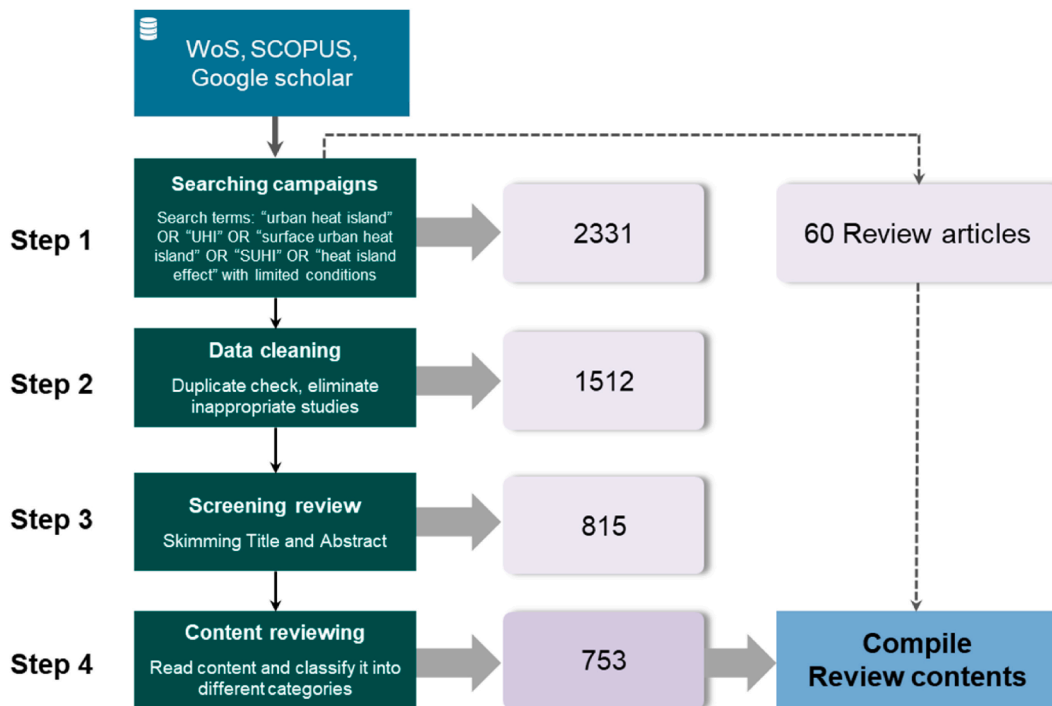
WoS, SCOPUS, Google scholar

Step 1

Searching campaigns

Search terms: "urban heat island" OR "UHI" OR "surface urban heat island" OR "SUHI" OR "heat island effect" with limited conditions

2331

60 Review articles

Step 2

Data cleaning

Duplicate check, eliminate inappropriate studies

1512

Step 3

Screening review

Skimming Title and Abstract

815

Step 4

Content reviewing

Read content and classify it into different categories

753

Compile Review contents